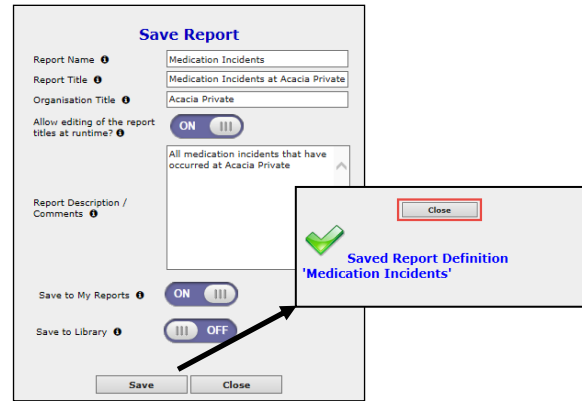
Save Report

Report Name ℹ | Medication Incidents

Report Title ℹ | Medication Incidents at Acacia Private

Organisation Title ℹ | Acacia Private

Allow editing of the report titles at runtime? ℹ | ON

Report Description / Comments ℹ | All medication incidents that have occurred at Acacia Private

Save to My Reports ℹ | ON

Save to Library ℹ | OFF

Save | Close

Close

Saved Report Definition 'Medication Incidents'